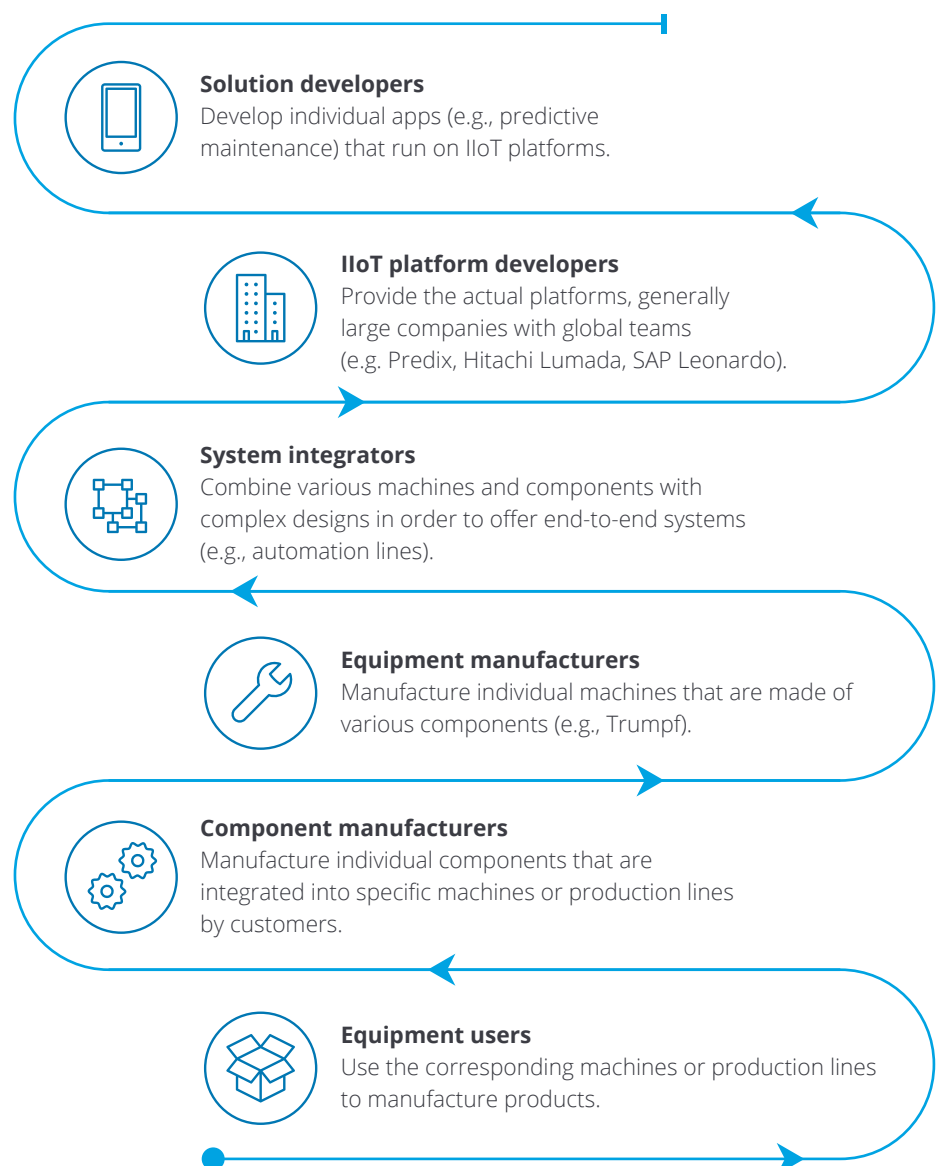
**Solution developers**
Develop individual apps (e.g., predictive maintenance) that run on IIoT platforms.

**IIoT platform developers**
Provide the actual platforms, generally large companies with global teams (e.g. Predix, Hitachi Lumada, SAP Leonardo).

**System integrators**
Combine various machines and components with complex designs in order to offer end-to-end systems (e.g., automation lines).

**Equipment manufacturers**
Manufacture individual machines that are made of various components (e.g., Trumpf).

**Component manufacturers**
Manufacture individual components that are integrated into specific machines or production lines by customers.

**Equipment users**
Use the corresponding machines or production lines to manufacture products.